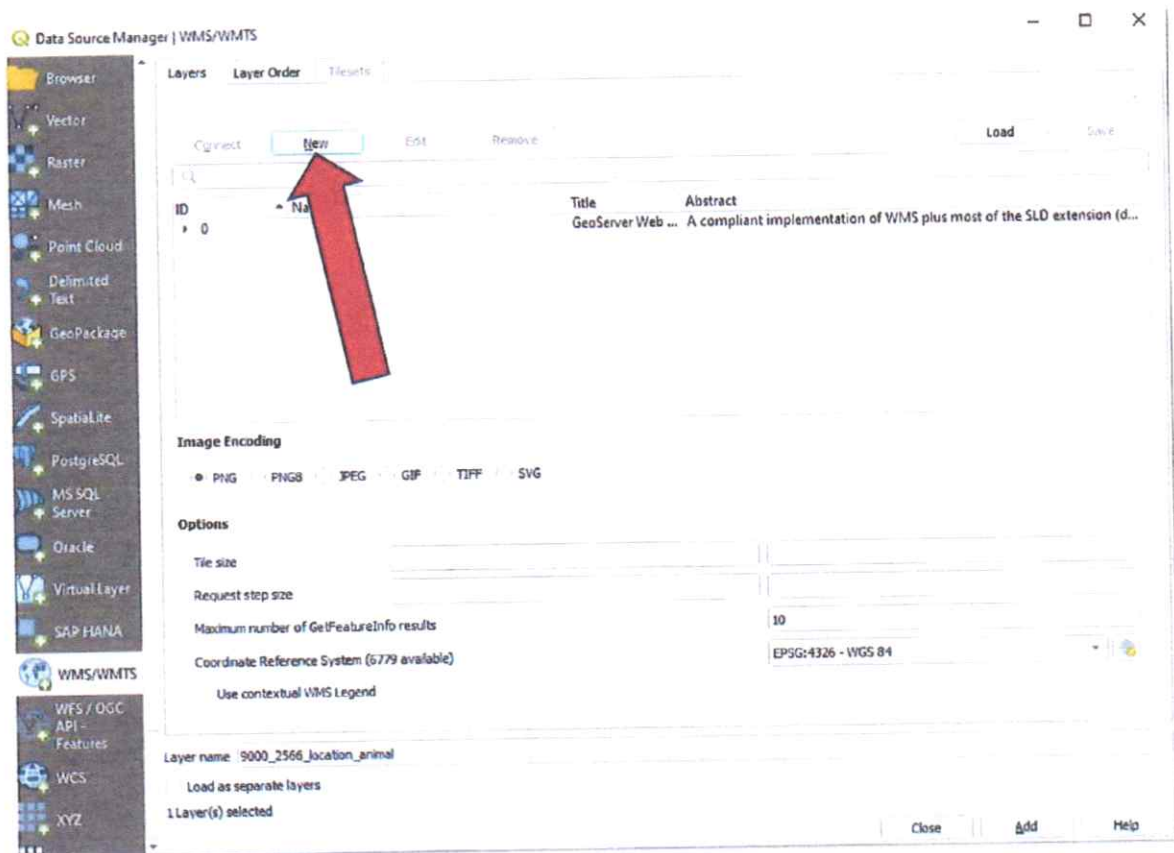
Data Source Manager | WMS/WMTS

Browser
Vector
Raster
Mesh
Point Cloud
Delimited Text
GeoPackage
GPS
SpatiaLite
PostgreSQL
MS SQL Server
Oracle
Virtual Layer
SAP HANA
WMS/WMTS
WFS / OGC API - Features
WCS
XYZ

Layers Layer Order Tilesets

Connect New Edit Remove Load Save

| ID | Na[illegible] | Title | Abstract |
|---|---|---|---|
| 0 | | GeoServer Web ... | A compliant implementation of WMS plus most of the SLD extension (d... |

Image Encoding

PNG PNG8 JPEG GIF TIFF SVG

Options

Tile size

Request step size

Maximum number of GetFeatureInfo results 10

Coordinate Reference System (6779 available) EPSG:4326 - WGS 84

Use contextual WMS Legend

Layer name 9000_2566_location_animal

Load as separate layers

1 Layer(s) selected

Close Add Help